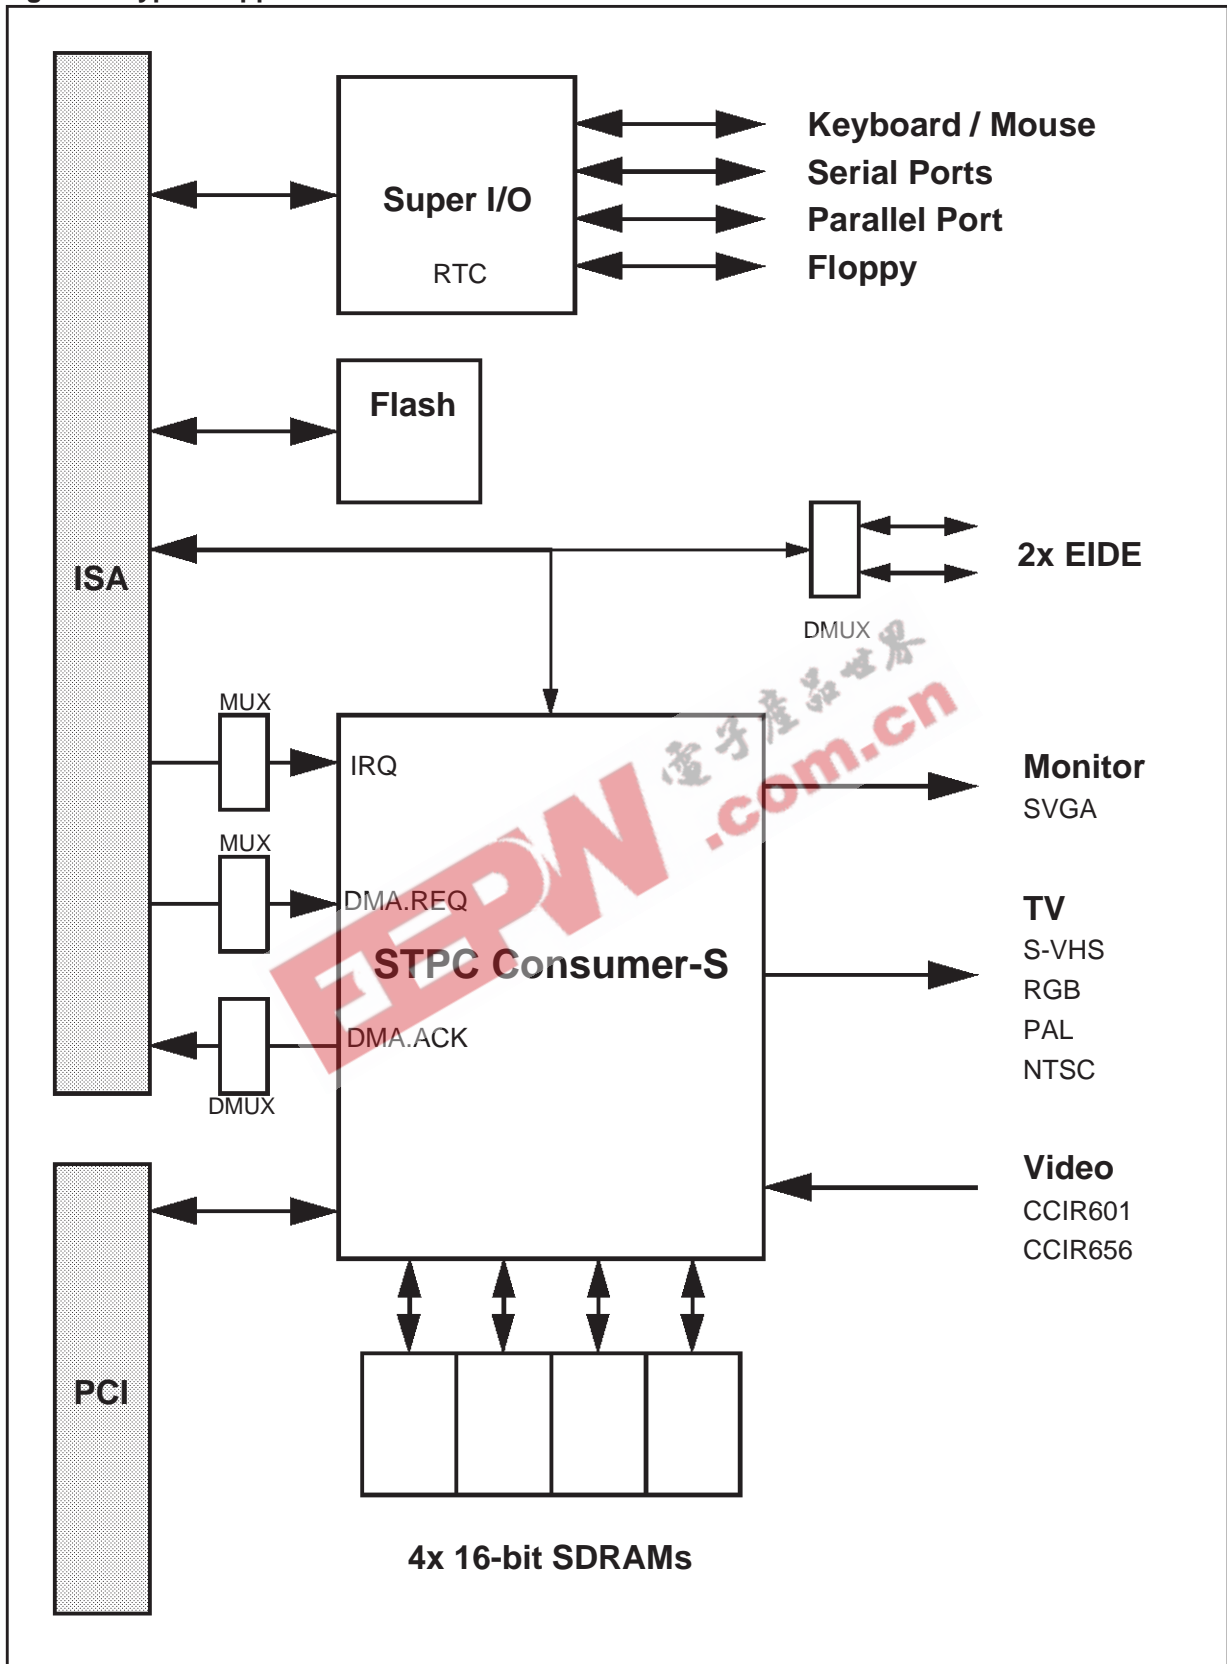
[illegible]

Super I/O
RTC

Keyboard / Mouse
Serial Ports
Parallel Port
Floppy

Flash

ISA

2x EIDE
DMUX

电子产品世界
EEPW .com.cn

MUX
IRQ
MUX
DMA.REQ
STPC Consumer-S
DMA.ACK
DMUX

Monitor
SVGA

TV
S-VHS
RGB
PAL
NTSC

Video
CCIR601
CCIR656

PCI

4x 16-bit SDRAMs